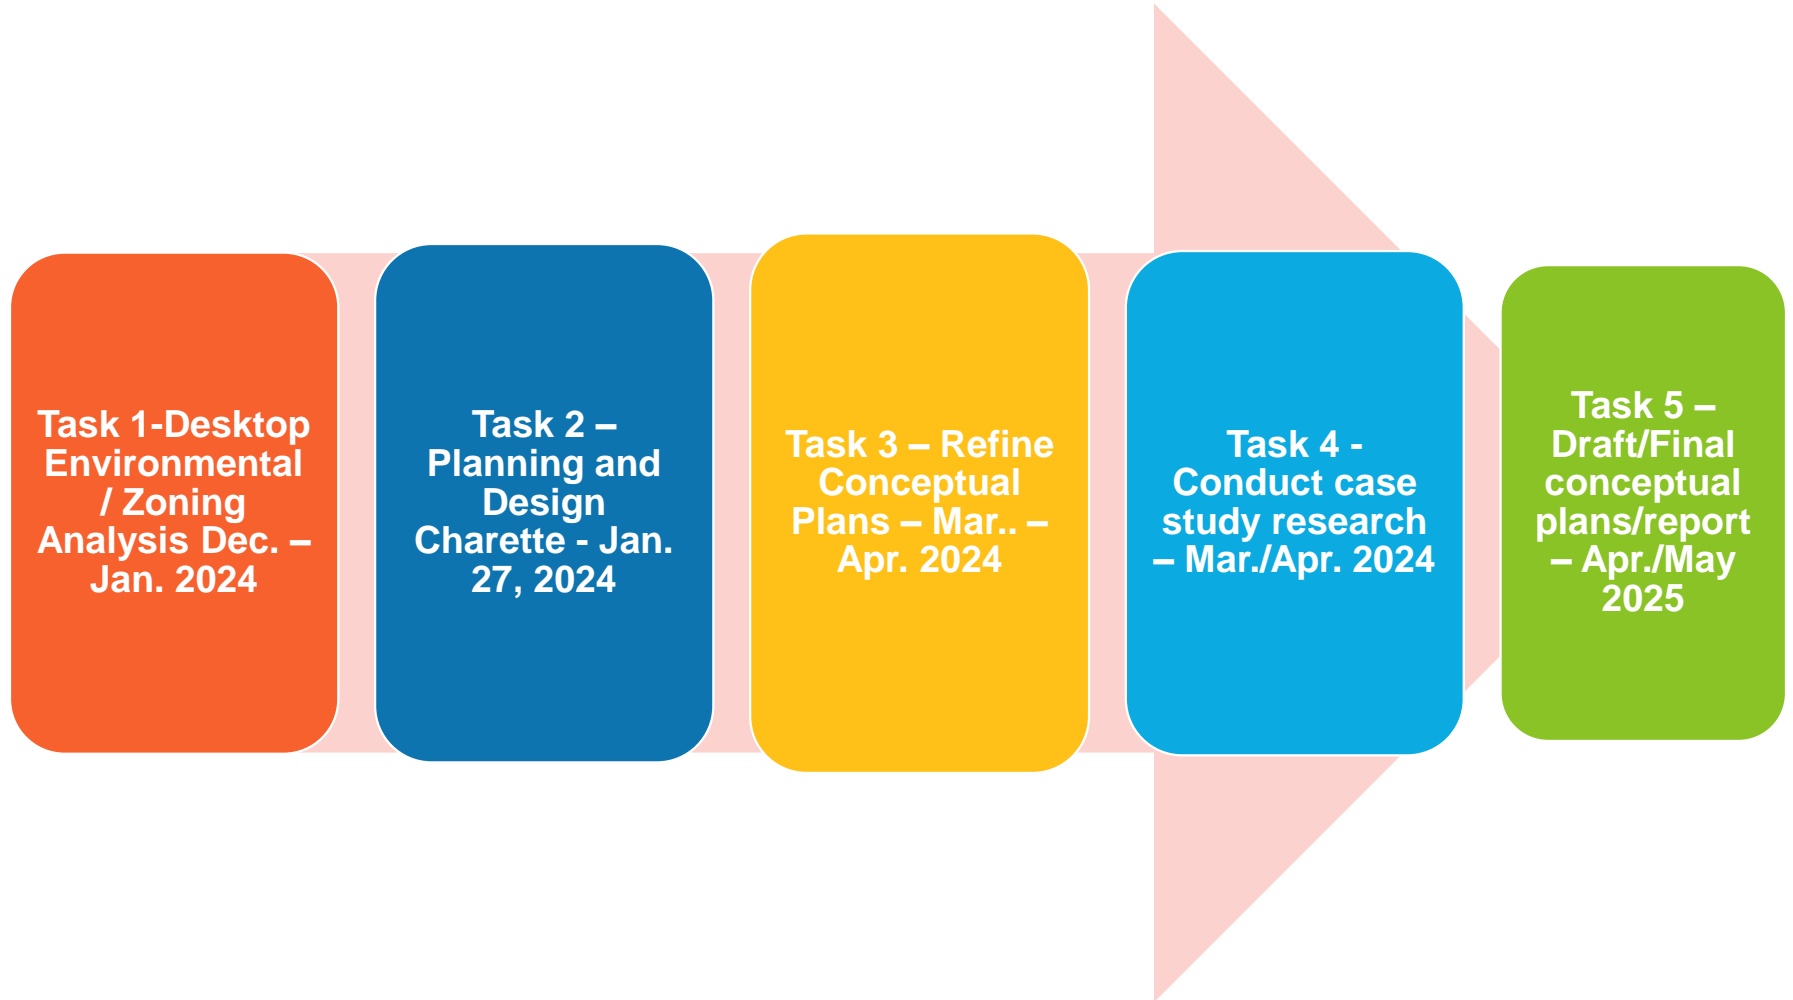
Task 1-Desktop Environmental / Zoning Analysis Dec. – Jan. 2024

Task 2 – Planning and Design Charette - Jan. 27, 2024

Task 3 – Refine Conceptual Plans – Mar.. – Apr. 2024

Task 4 - Conduct case study research – Mar./Apr. 2024

Task 5 – Draft/Final conceptual plans/report – Apr./May 2025